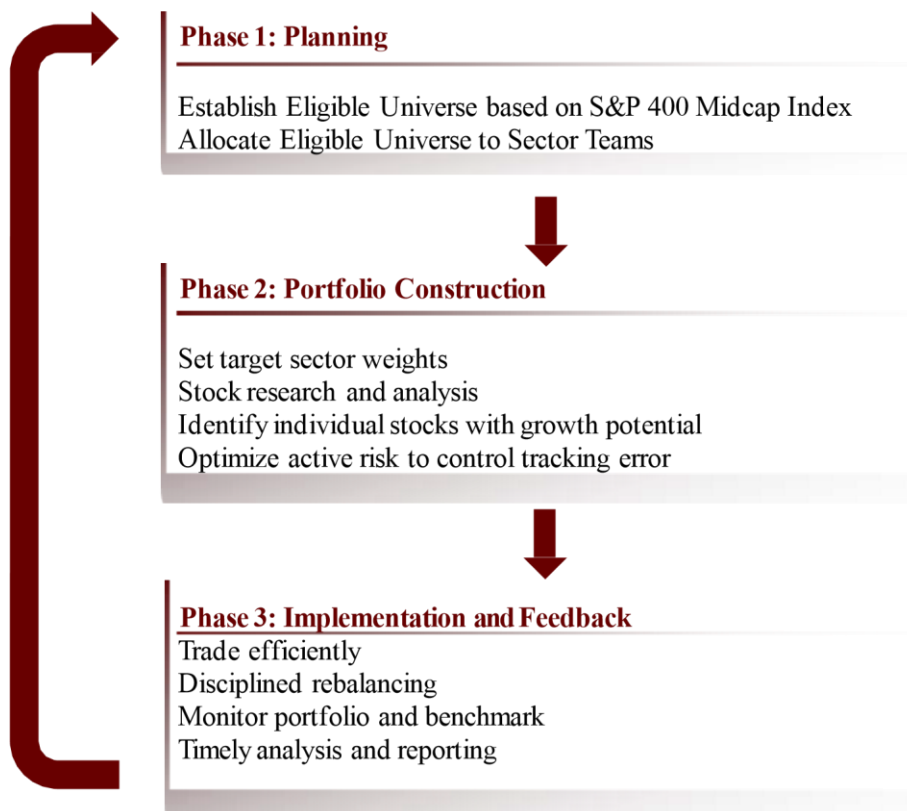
Phase 1: Planning

Establish Eligible Universe based on S&P 400 Midcap Index
Allocate Eligible Universe to Sector Teams

Phase 2: Portfolio Construction

Set target sector weights
Stock research and analysis
Identify individual stocks with growth potential
Optimize active risk to control tracking error

Phase 3: Implementation and Feedback

Trade efficiently
Disciplined rebalancing
Monitor portfolio and benchmark
Timely analysis and reporting